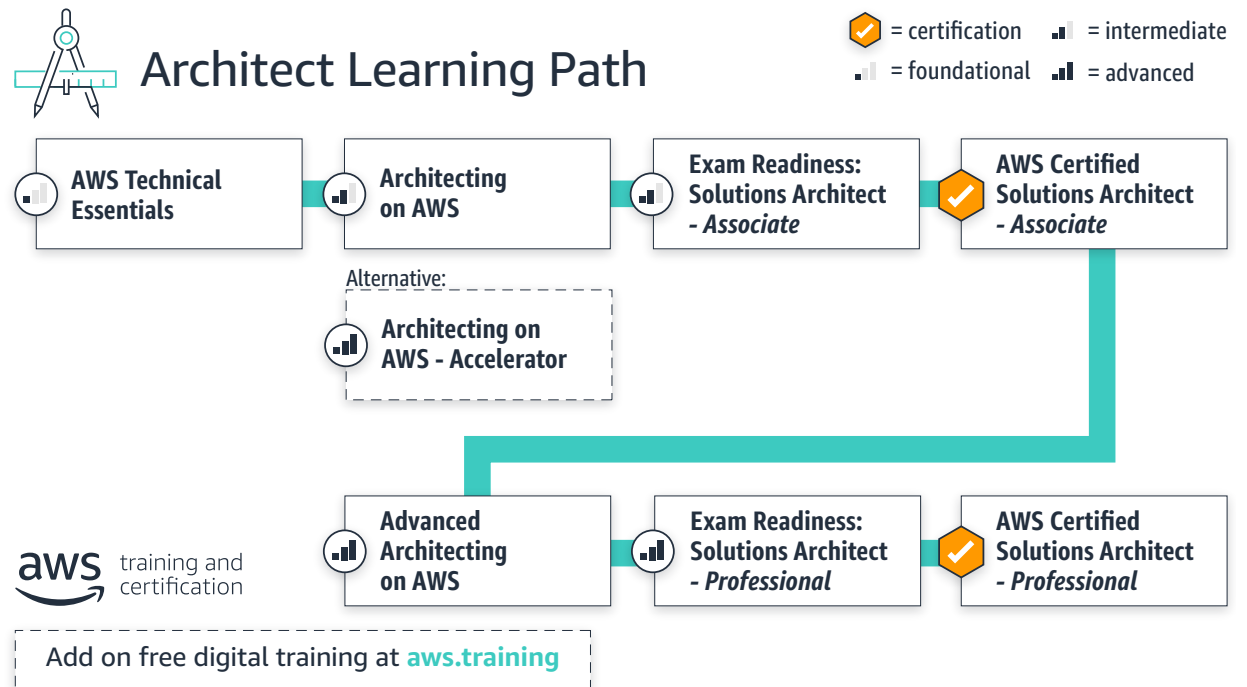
Architect Learning Path

= certification
= intermediate
= foundational
= advanced

AWS Technical Essentials

Architecting on AWS

Exam Readiness: Solutions Architect *- Associate*

AWS Certified Solutions Architect *- Associate*

Alternative:

Architecting on AWS - Accelerator

Advanced Architecting on AWS

Exam Readiness: Solutions Architect *- Professional*

AWS Certified Solutions Architect *- Professional*

aws training and certification

Add on free digital training at aws.training